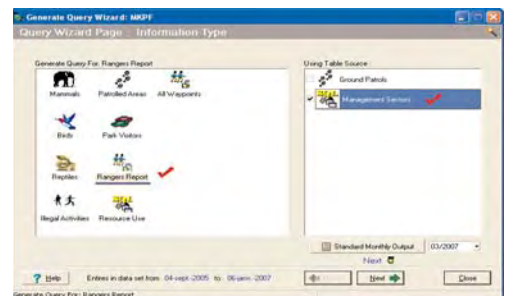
Generate Query Wizard: MKPF

Query Wizard Page : Information Type

Generate Query For: Rangers Report

Mammals

Patrolled Areas

All Waypoints

Birds

Park Visitors

Reptiles

Rangers Report

Illegal Activities

Resource Use

Using Table Source:

Ground Patrols

Management Sectors

Standard Monthly Output

03/2007

Next

Help

Entries in data set from 04-sept-2005 to 06-janv-2007

Next

Close

Generate Query For: Rangers Report